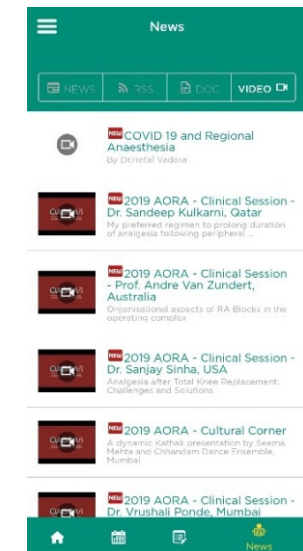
News

NEWS RSS DOC VIDEO

NEW COVID 19 and Regional Anaesthesia
By Dr.Hetal Vadera

NEW 2019 AORA - Clinical Session - Dr. Sandeep Kulkarni, Qatar
My preferred regimen to prolong duration of analgesia following peripheral ...

NEW 2019 AORA - Clinical Session - Prof. Andre Van Zundert, Australia
Organisational aspects of RA Blocks in the operating complex

NEW 2019 AORA - Clinical Session - Dr. Sanjay Sinha, USA
Analgesia after Total Knee Replacement: Challenges and Solutions

NEW 2019 AORA - Cultural Corner
A dynamic Kathak presentation by Seema Mehta and Chhandam Dance Ensemble, Mumbai

NEW 2019 AORA - Clinical Session - Dr. Vrushali Ponde, Mumbai

News